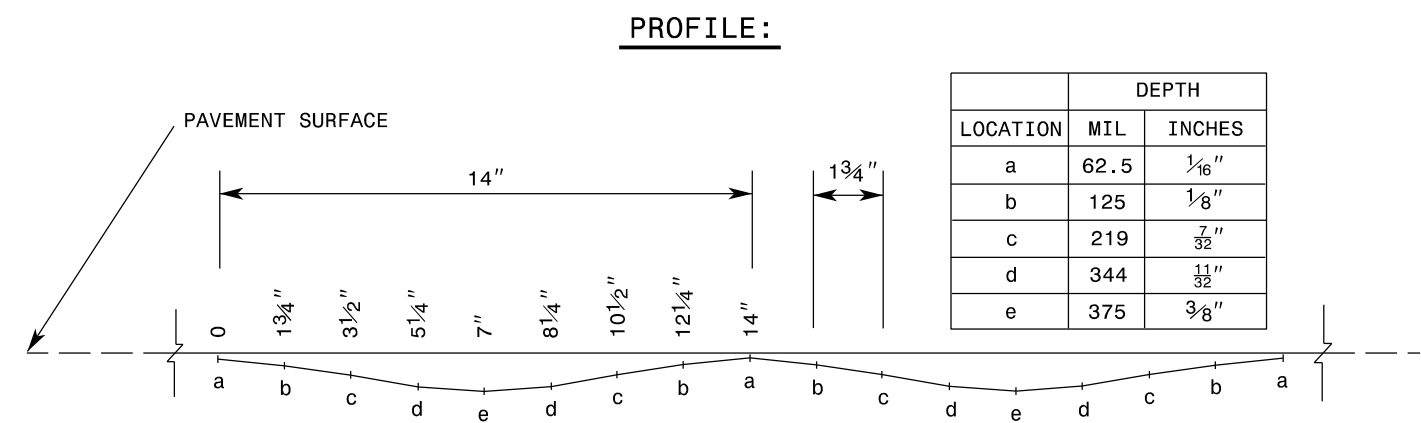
PROFILE:

PAVEMENT SURFACE

14″

$1\frac{3}{4}$″

| | DEPTH | |
|---|---|---|
| LOCATION | MIL | INCHES |
| a | 62.5 | $\frac{1}{16}$″ |
| b | 125 | $\frac{1}{8}$″ |
| c | 219 | $\frac{7}{32}$″ |
| d | 344 | $\frac{11}{32}$″ |
| e | 375 | $\frac{3}{8}$″ |

0 $1\frac{3}{4}$″ $3\frac{1}{2}$″ $5\frac{1}{4}$″ 7″ $8\frac{1}{4}$″ $10\frac{1}{2}$″ $12\frac{1}{4}$″ 14″

a b c d e d c b a b c d e d c b a